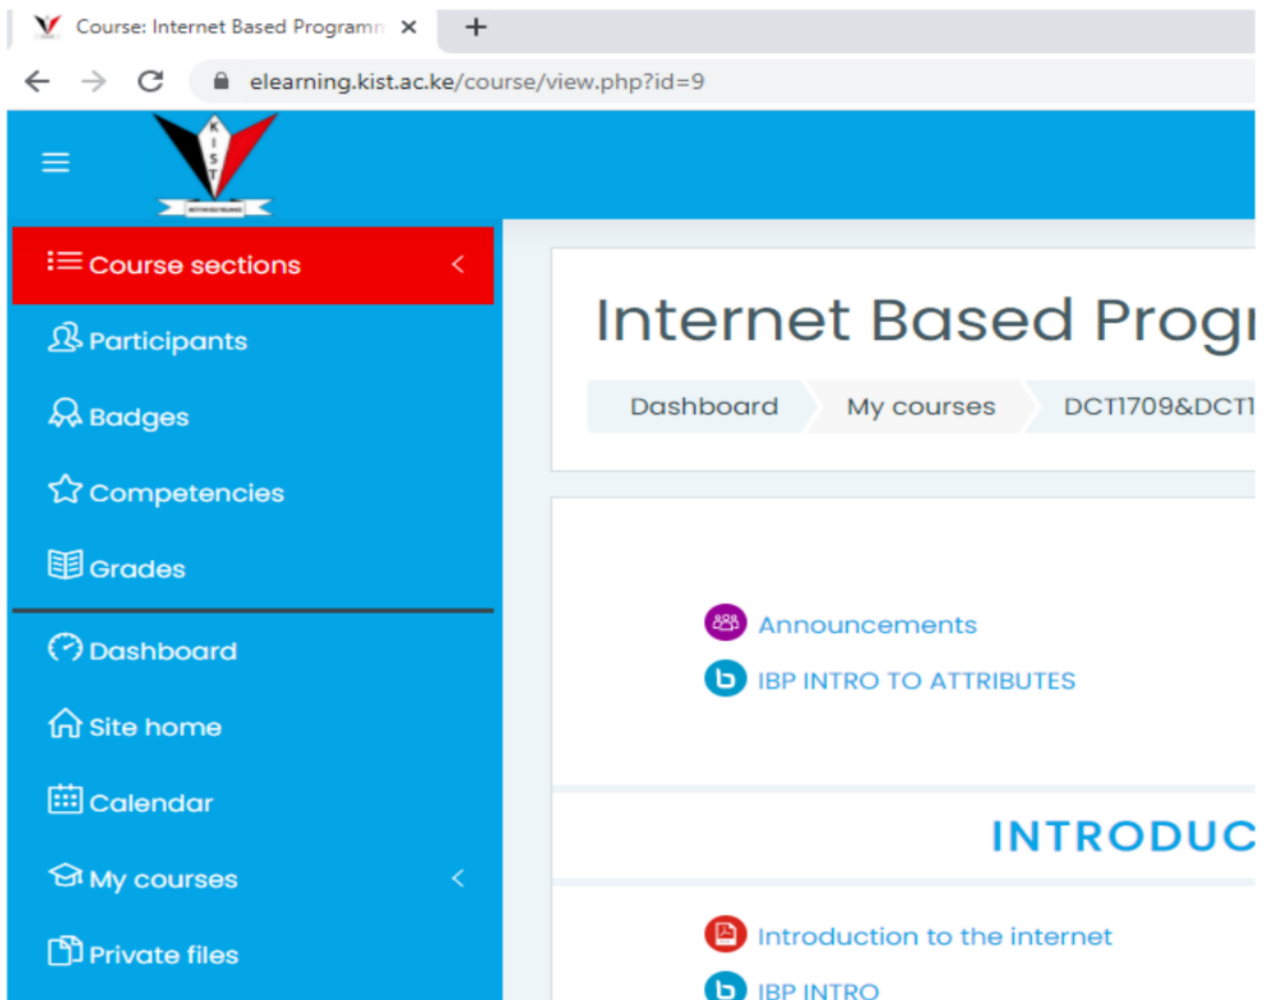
Course: Internet Based Programn ×
+
elearning.kist.ac.ke/course/view.php?id=9

KIST

Course sections
Participants
Badges
Competencies
Grades
Dashboard
Site home
Calendar
My courses
Private files

Internet Based Progr

Dashboard | My courses | DCT1709&DCT1

Announcements
IBP INTRO TO ATTRIBUTES

INTRODUC

Introduction to the internet
IBP INTRO